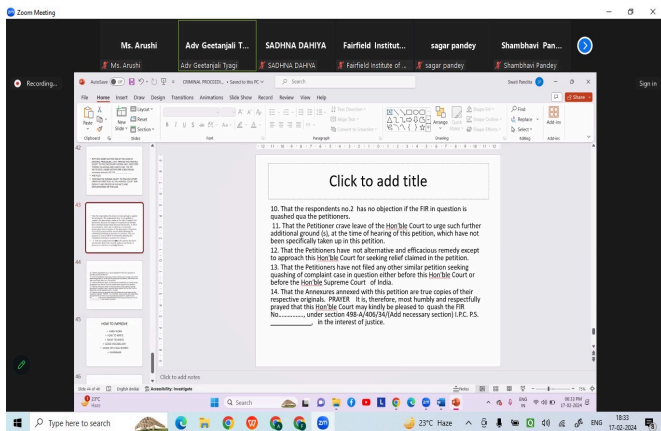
Zoom Meeting

Ms. Arushi
Ms. Arushi
Adv Geetanjali T...
Adv Geetanjali Tyagi
SADHNA DAHIYA
SADHNA DAHIYA
Fairfield Institut...
Fairfield Institute of ...
sagar pandey
sagar pandey
Shambhavi Pan...
Shambhavi Pandey

Recording...

Sign in

AutoSave Off CRIMINAL PROCEDD... • Saved to this PC Search

File Home Insert Draw Design Transitions Animations Slide Show Record Review View Help

Share

Paste New Slide Layout Reset Section Clipboard Slides Font Paragraph Drawing Editing Add-ins Find Replace Select Arrange Quick Styles Shape Fill Shape Outline Shape Effects Text Direction Align Text Convert to SmartArt

Click to add title

10. That the respondents no.2 has no objection if the FIR in question is quashed qua the petitioners.
11. That the Petitioner crave leave of the Hon'ble Court to urge such further additional ground (s), at the time of hearing of this petition, which have not been specifically taken up in this petition.
12. That the Petitioners have not alternative and efficacious remedy except to approach this Hon'ble Court for seeking relief claimed in the petition.
13. That the Petitioners have not filed any other similar petition seeking quashing of complaint case in question either before this Hon'ble Court or before the Hon'ble Supreme Court of India.
14. That the Annexures annexed with this petition are true copies of their respective originals. PRAYER It is, therefore, most humbly and respectfully prayed that this Hon'ble Court may kindly be pleased to quash the FIR No................, under section 498-A/406/34/(Add necessary section) I.P.C. P.S. ____________, in the interest of justice.

HOW TO APPROVE

Click to add notes

Slide 43 of 45 English (India) Accessibility: Investigate Notes 75%

23°C Haze

Type here to search

Search

23°C Haze ENG 18:33 17-02-2024